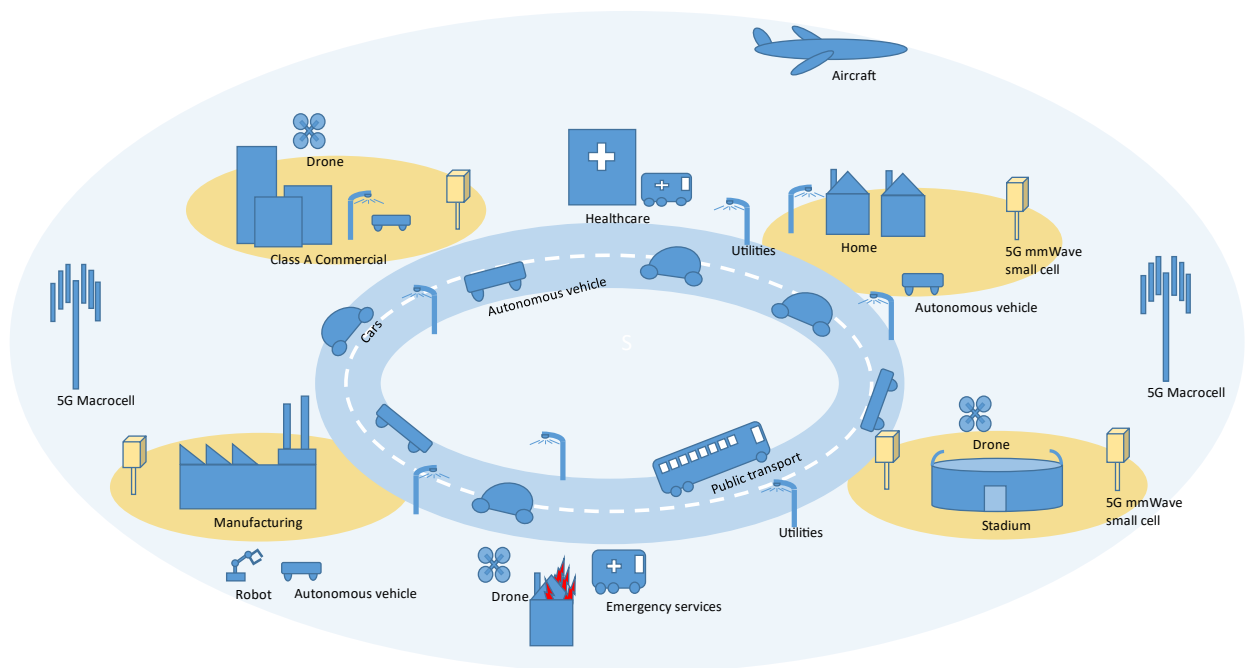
Aircraft

Drone

Class A Commercial

Healthcare

Utilities

Home

5G mmWave small cell

Autonomous vehicle

Cars

Autonomous vehicle

S

5G Macrocell

5G Macrocell

Drone

Manufacturing

Public transport

Utilities

Stadium

5G mmWave small cell

Robot

Autonomous vehicle

Drone

Emergency services